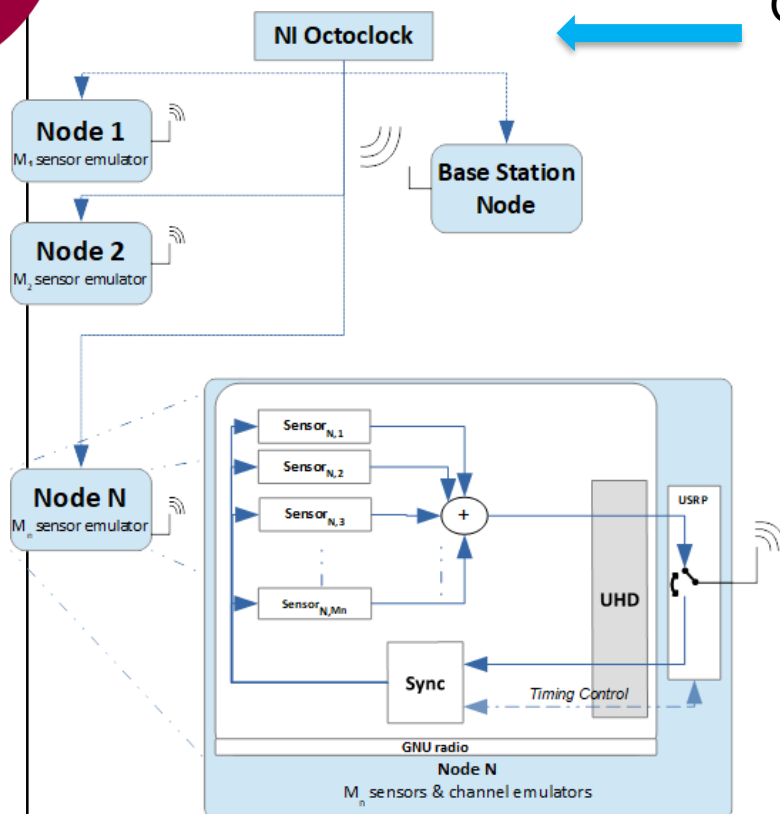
NI Octoclock

Node 1
$M_1$ sensor emulator

Node 2
$M_2$ sensor emulator

Base Station Node

Node N
$M_n$ sensor emulator

$Sensor_{N,1}$
$Sensor_{N,2}$
$Sensor_{N,3}$
$Sensor_{N,Mn}$

+

UHD

USRP

Sync

Timing Control

GNU radio

Node N
$M_n$ sensors & channel emulators